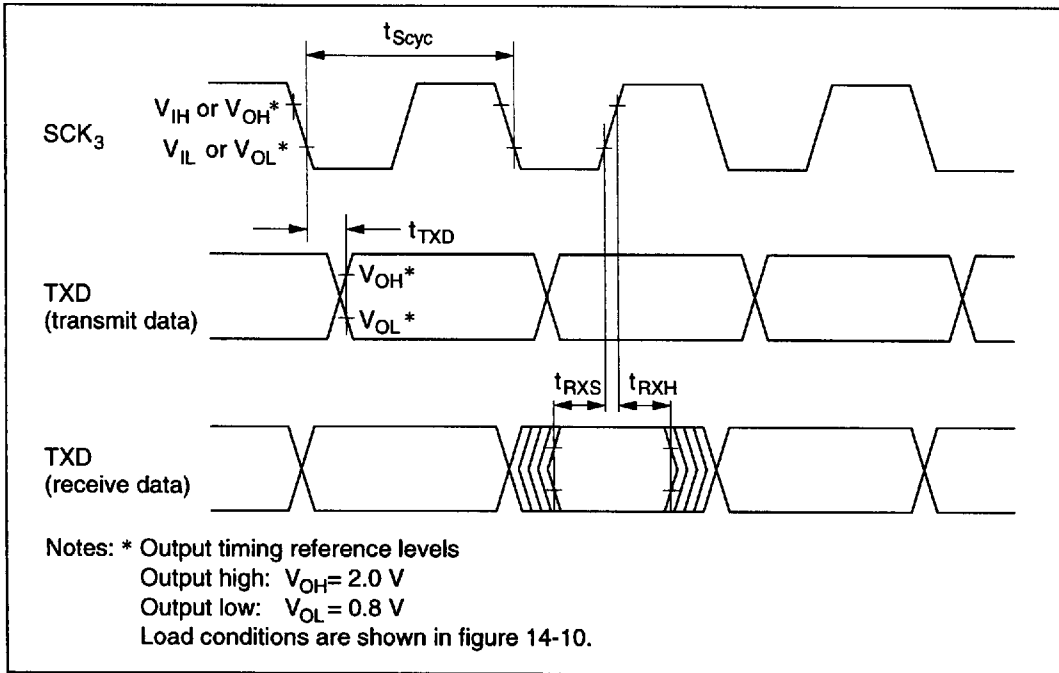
$t_{Scyc}$

$SCK_3$

$V_{IH}$ or $V_{OH}$*

$V_{IL}$ or $V_{OL}$*

$t_{TXD}$

TXD (transmit data)

$V_{OH}$*

$V_{OL}$*

$t_{RXS}$

$t_{RXH}$

TXD (receive data)

Notes: * Output timing reference levels
Output high: $V_{OH}$= 2.0 V
Output low: $V_{OL}$ = 0.8 V
Load conditions are shown in figure 14-10.